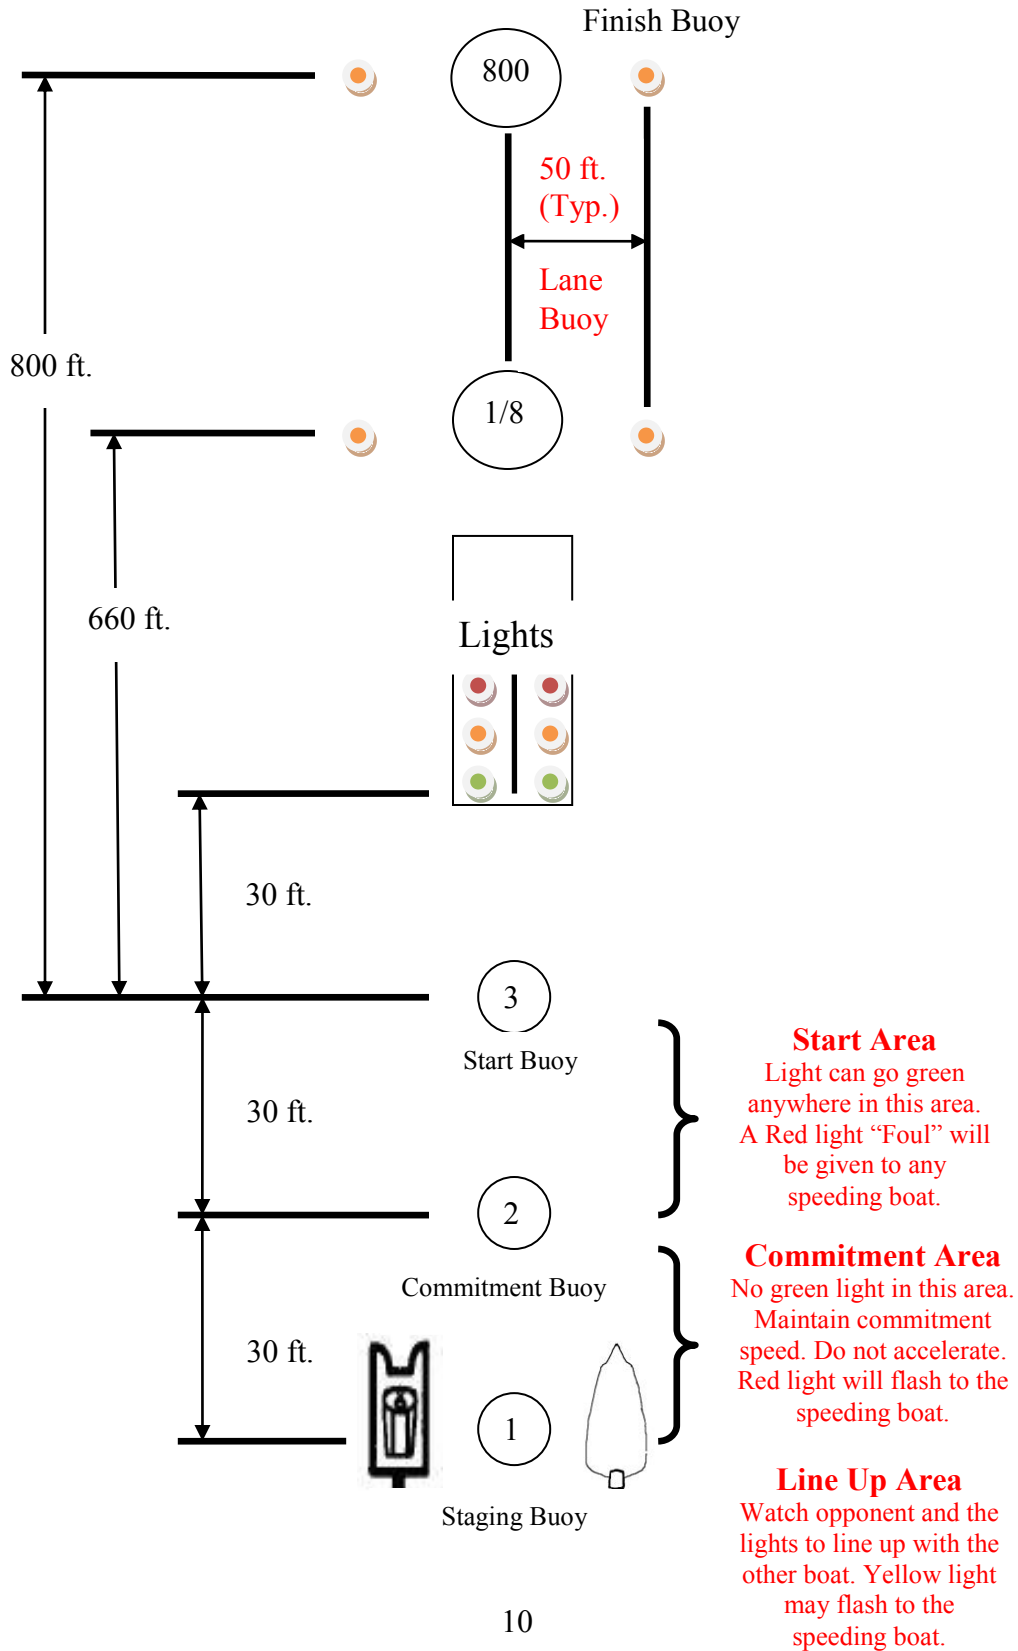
Finish Buoy

800

50 ft.
(Typ.)

Lane
Buoy

800 ft.

1/8

660 ft.

Lights

30 ft.

3

Start Buoy

30 ft.

Start Area
Light can go green anywhere in this area. A Red light “Foul” will be given to any speeding boat.

2

Commitment Buoy

Commitment Area
No green light in this area. Maintain commitment speed. Do not accelerate. Red light will flash to the speeding boat.

30 ft.

1

Staging Buoy

Line Up Area
Watch opponent and the lights to line up with the other boat. Yellow light may flash to the speeding boat.

10